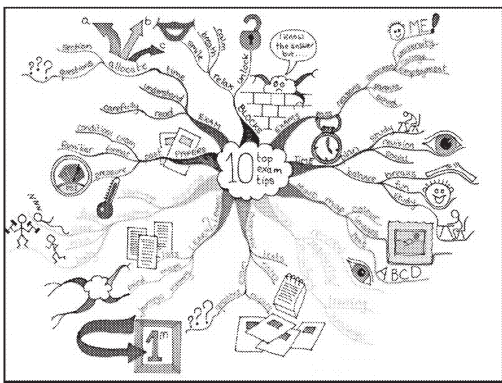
10 top exam tips

a
b
c
function
questions
allocate
time
smile
breath
relax
unlock
calm
carefully
understand
read
EXAM
BLOCKS
I know the answer but...
condition
familiar
past papers
ME!
TIME
study
revision
balance
fun
ABCD
1st
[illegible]